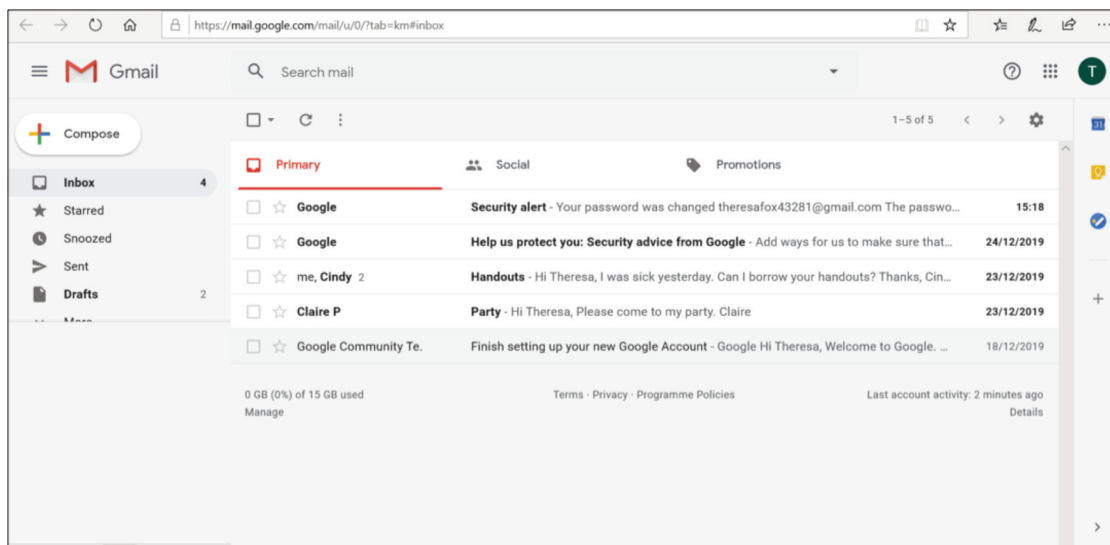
https://mail.google.com/mail/u/0/?tab=km#inbox

Gmail

Search mail

T

Compose

Inbox 4
Starred
Snoozed
Sent
Drafts 2
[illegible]

1–5 of 5

Primary
Social
Promotions

| | | |
|---|---|---|
| Google | Security alert - Your password was changed theresafox43281@gmail.com The passwo... | 15:18 |
| Google | Help us protect you: Security advice from Google - Add ways for us to make sure that... | 24/12/2019 |
| me, Cindy 2 | Handouts - Hi Theresa, I was sick yesterday. Can I borrow your handouts? Thanks, Cin... | 23/12/2019 |
| Claire P | Party - Hi Theresa, Please come to my party. Claire | 23/12/2019 |
| Google Community Te. | Finish setting up your new Google Account - Google Hi Theresa, Welcome to Google. ... | 18/12/2019 |

0 GB (0%) of 15 GB used
Manage

Terms · Privacy · Programme Policies

Last account activity: 2 minutes ago
Details

31